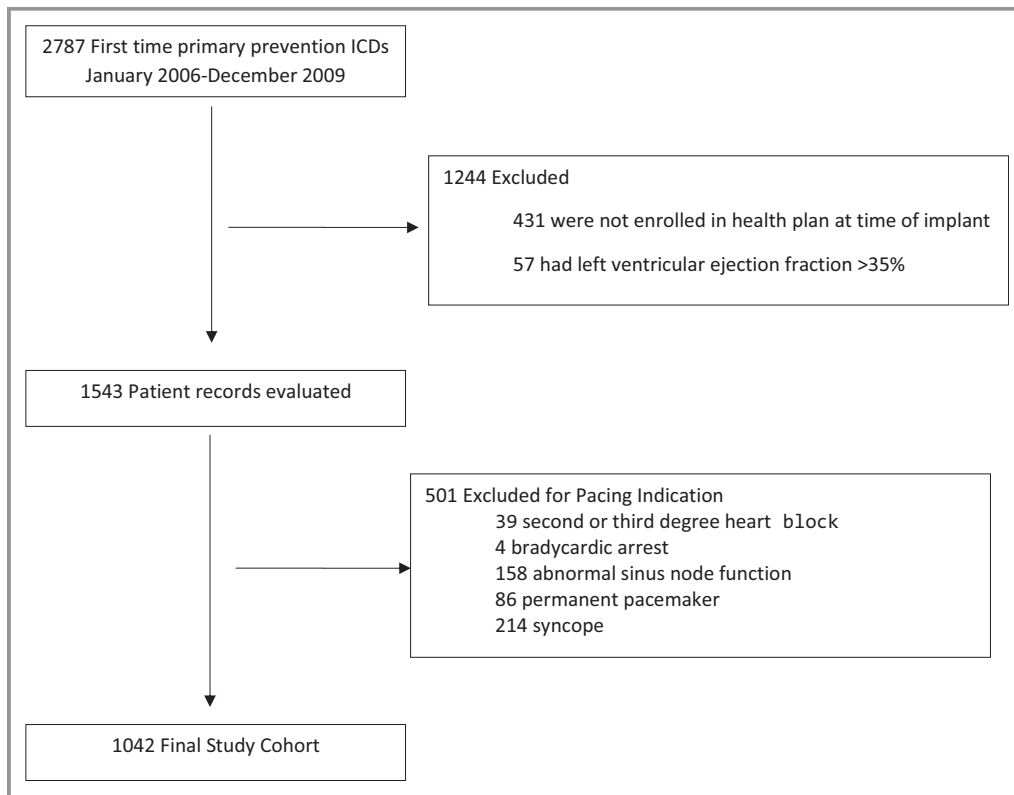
2787 First time primary prevention ICDs
January 2006-December 2009

1244 Excluded

431 were not enrolled in health plan at time of implant

57 had left ventricular ejection fraction >35%

1543 Patient records evaluated

501 Excluded for Pacing Indication
39 second or third degree heart block
4 bradycardic arrest
158 abnormal sinus node function
86 permanent pacemaker
214 syncope

1042 Final Study Cohort